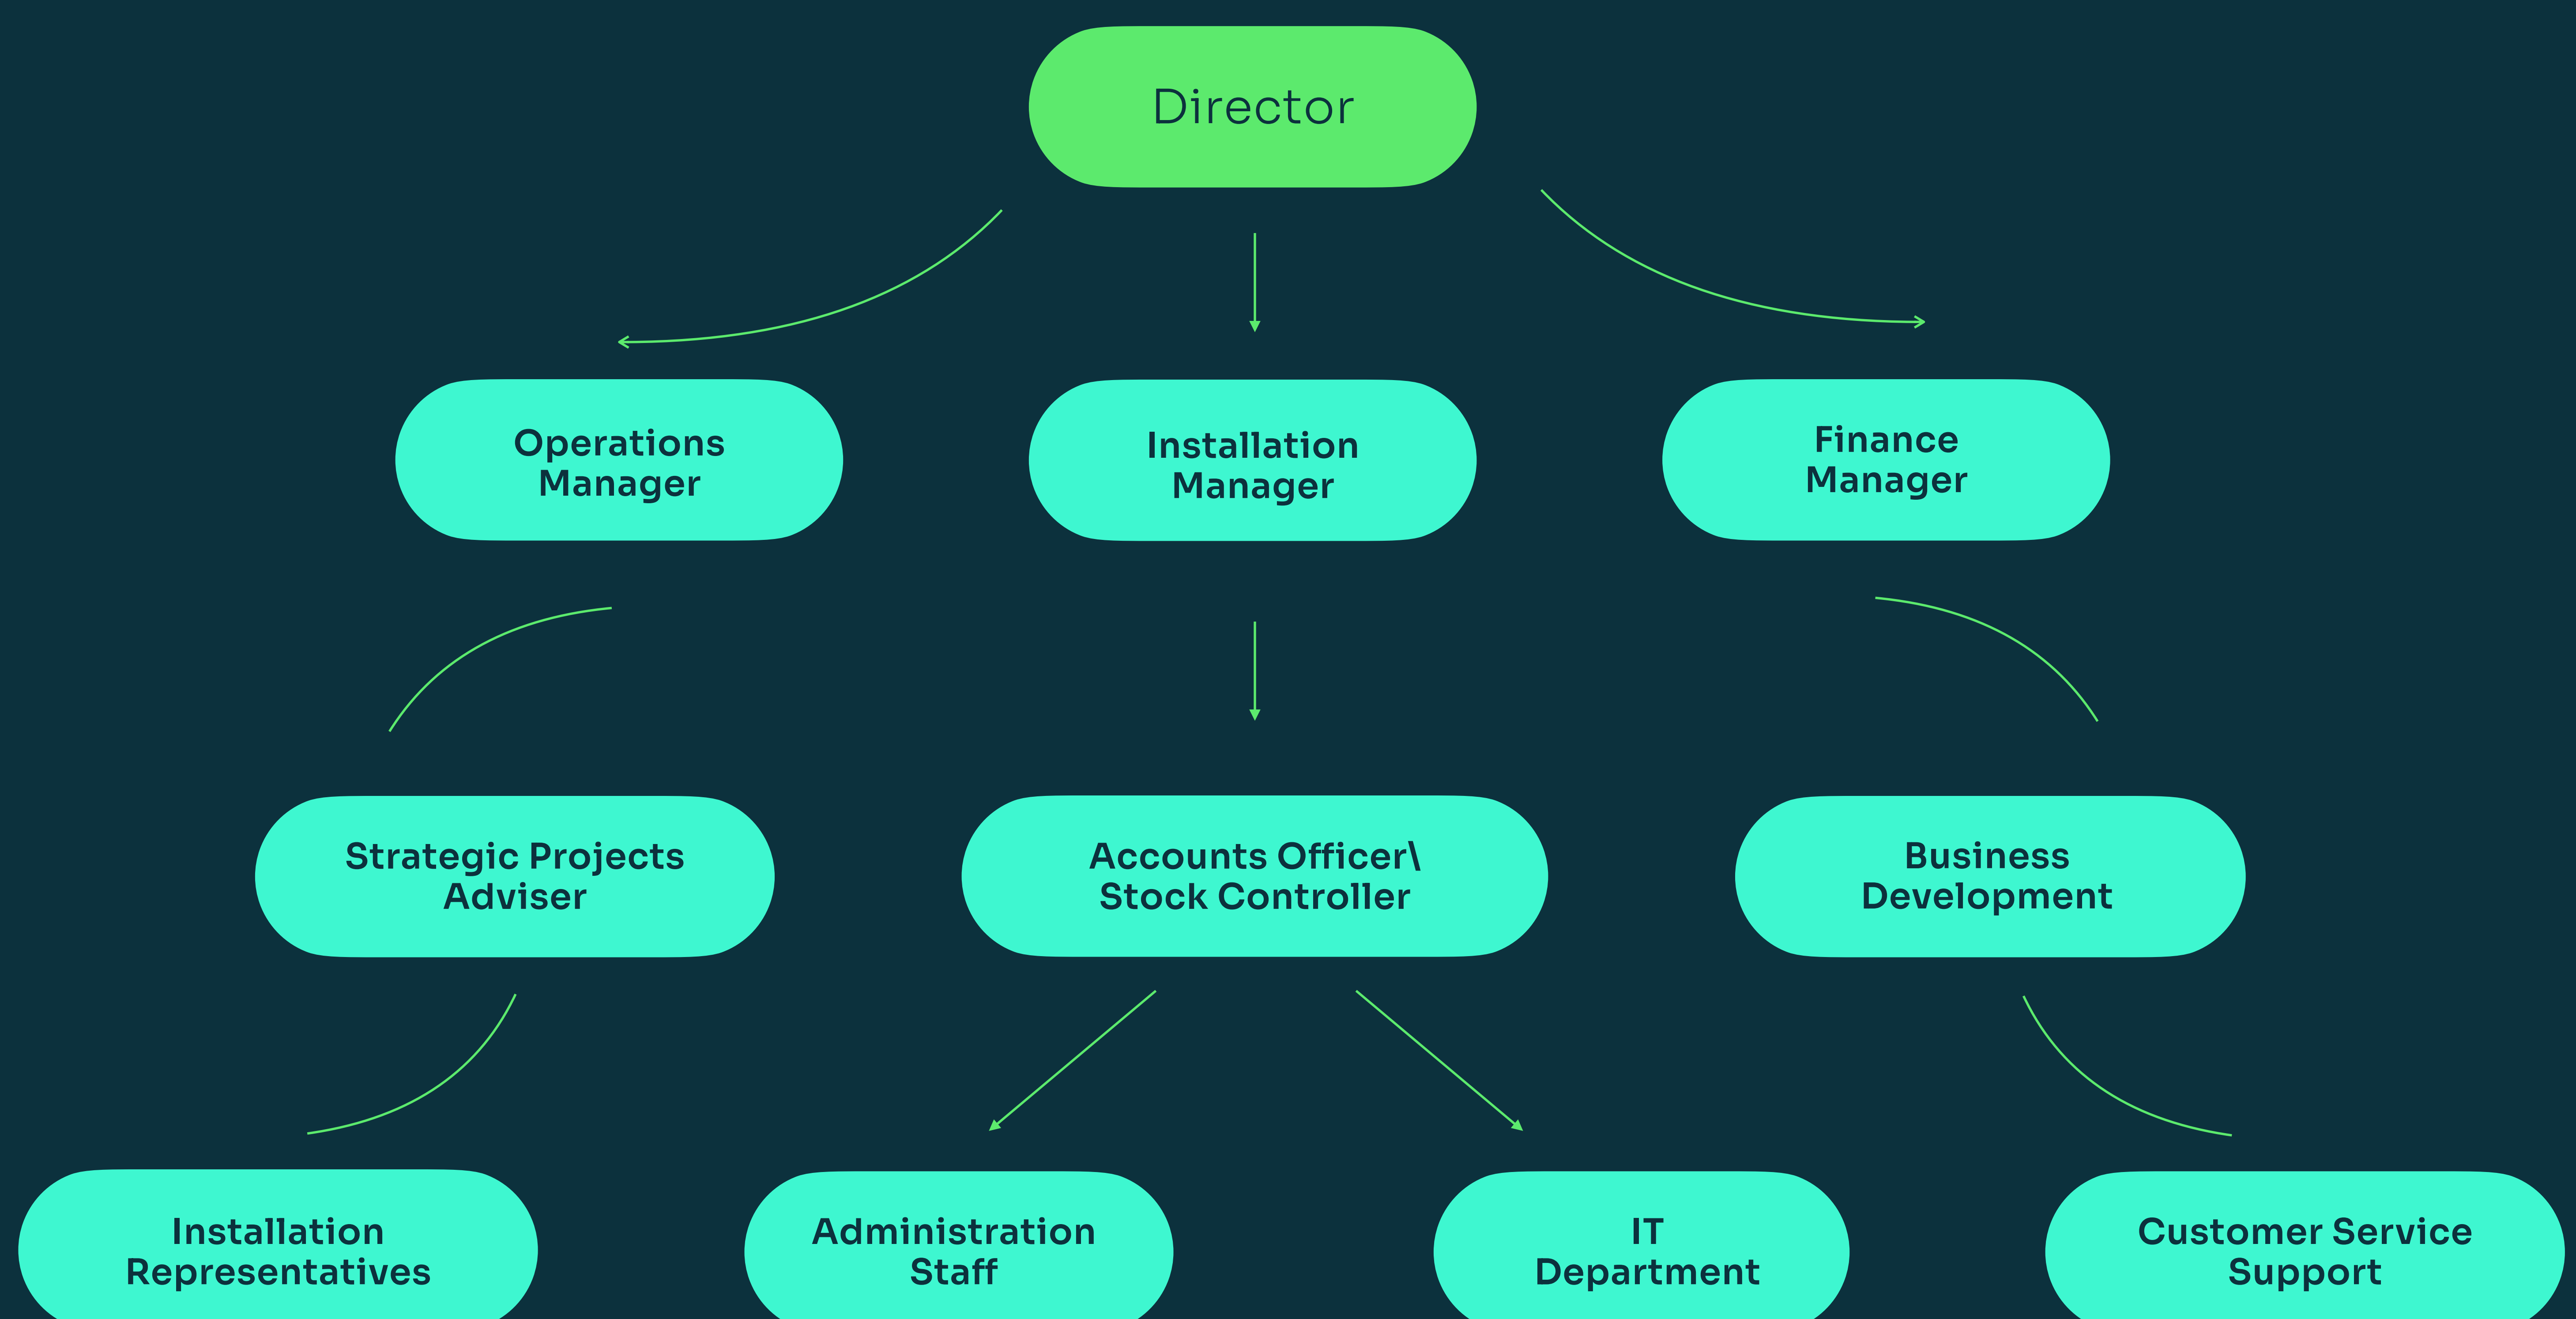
Director

Operations Manager

Installation Manager

Finance Manager

Strategic Projects Adviser

Accounts Officer\ Stock Controller

Business Development

Installation Representatives

Administration Staff

IT Department

Customer Service Support